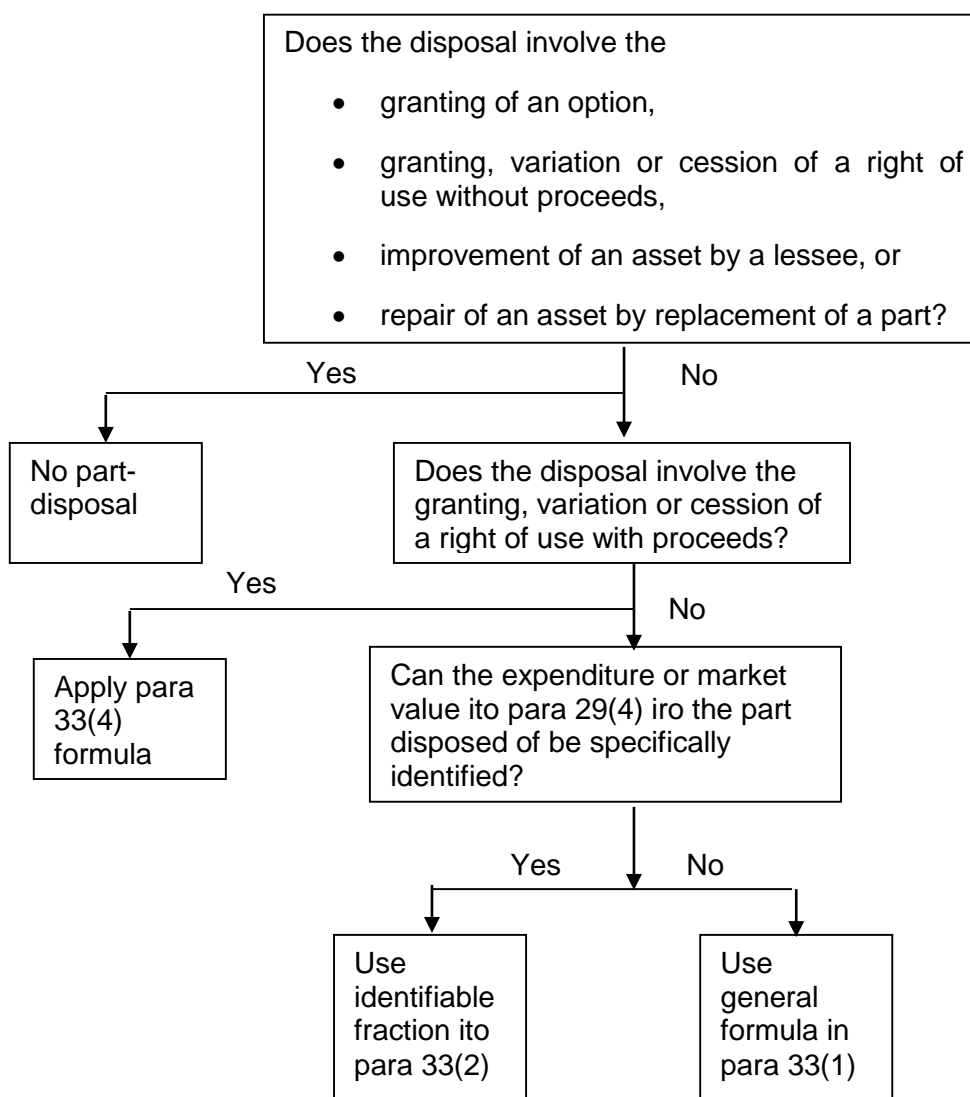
Does the disposal involve the

- granting of an option,
- granting, variation or cession of a right of use without proceeds,
- improvement of an asset by a lessee, or
- repair of an asset by replacement of a part?

Yes

No

No part-disposal

Does the disposal involve the granting, variation or cession of a right of use with proceeds?

Yes

No

Apply para 33(4) formula

Can the expenditure or market value ito para 29(4) iro the part disposed of be specifically identified?

Yes

No

Use identifiable fraction ito para 33(2)

Use general formula in para 33(1)